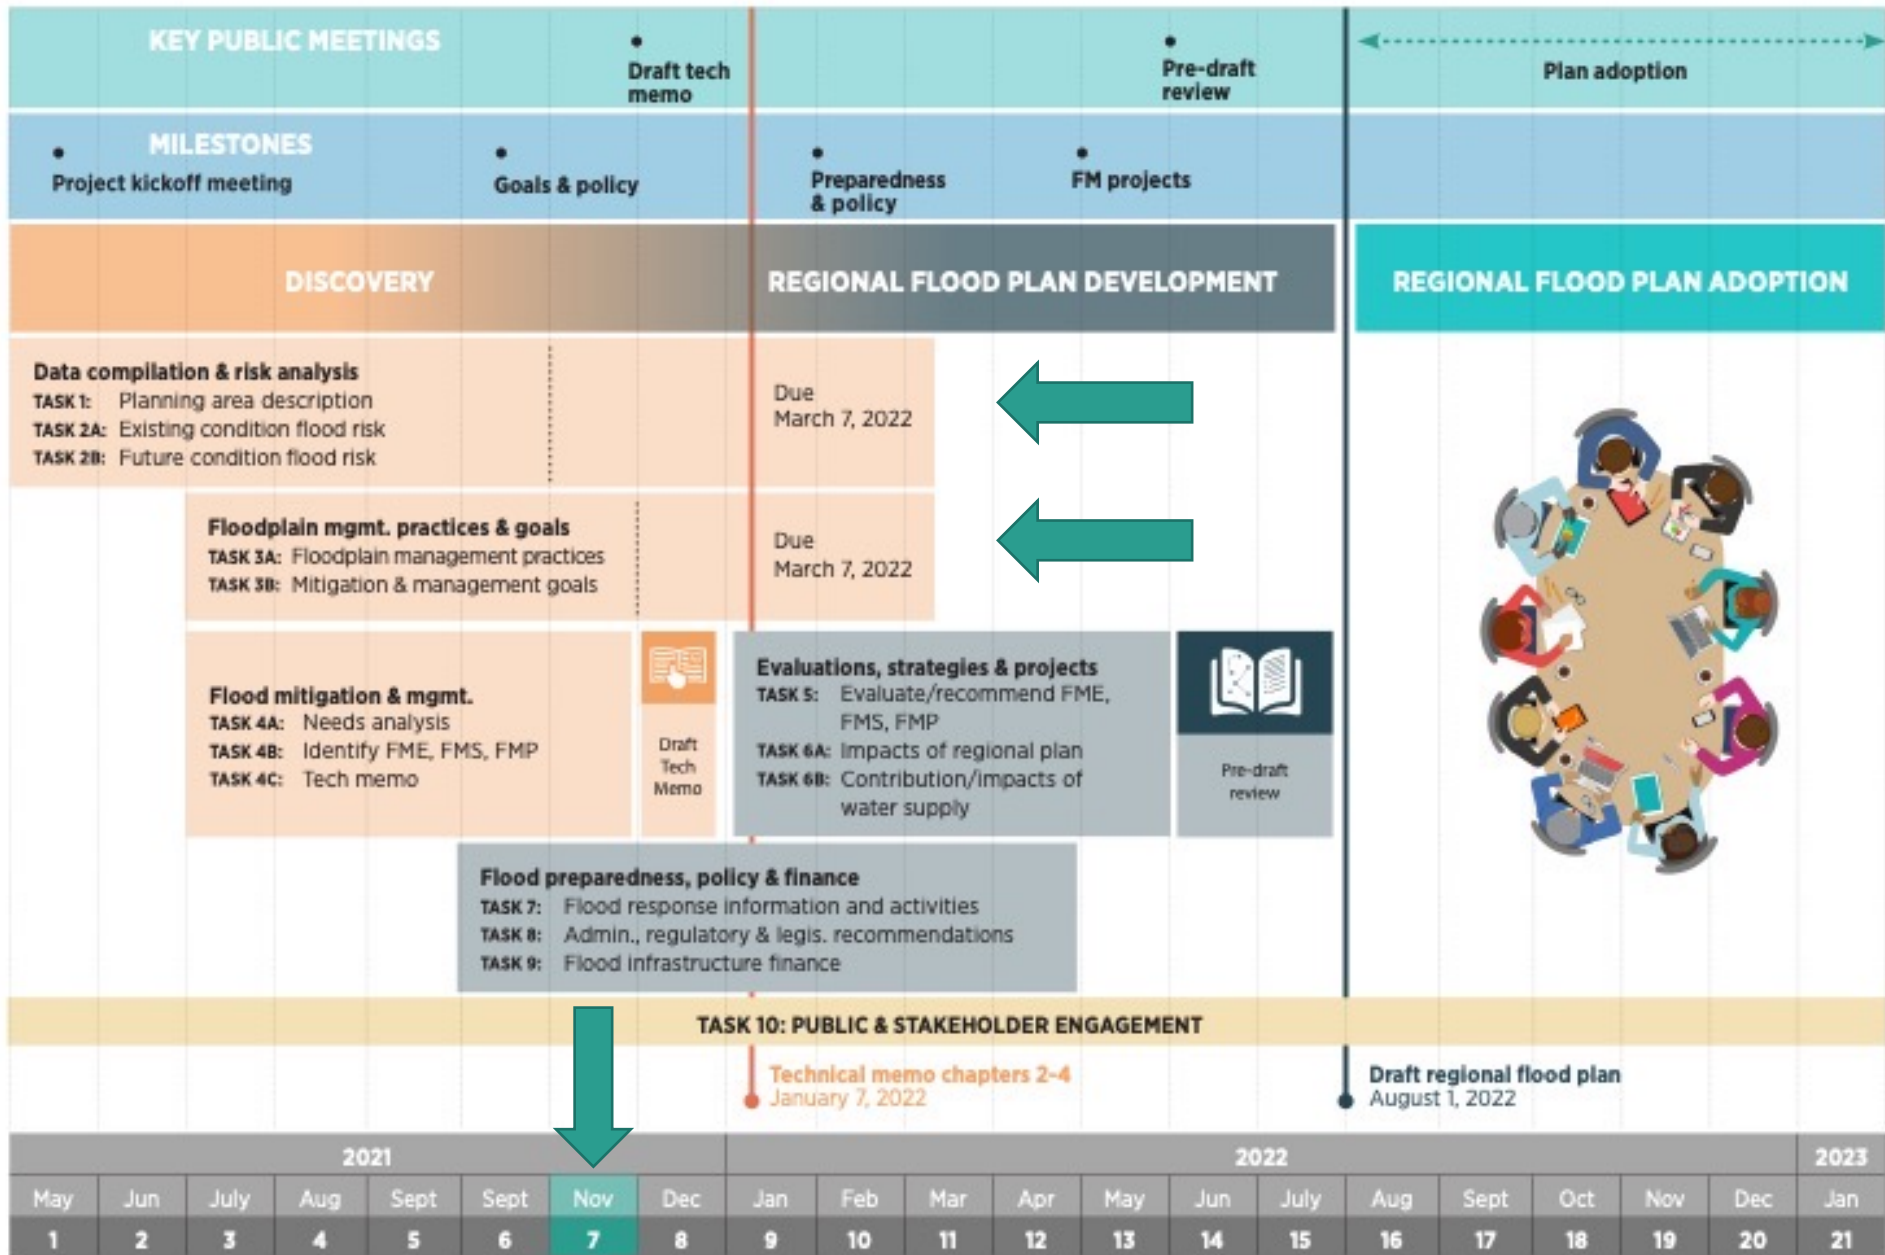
KEY PUBLIC MEETINGS

Draft tech memo

Pre-draft review

Plan adoption

MILESTONES

Project kickoff meeting

Goals & policy

Preparedness & policy

FM projects

DISCOVERY

REGIONAL FLOOD PLAN DEVELOPMENT

REGIONAL FLOOD PLAN ADOPTION

Data compilation & risk analysis
TASK 1: Planning area description
TASK 2A: Existing condition flood risk
TASK 2B: Future condition flood risk

Due
March 7, 2022

Floodplain mgmt. practices & goals
TASK 3A: Floodplain management practices
TASK 3B: Mitigation & management goals

Due
March 7, 2022

Flood mitigation & mgmt.
TASK 4A: Needs analysis
TASK 4B: Identify FME, FMS, FMP
TASK 4C: Tech memo

Draft Tech Memo

Evaluations, strategies & projects
TASK 5: Evaluate/recommend FME, FMS, FMP
TASK 6A: Impacts of regional plan
TASK 6B: Contribution/impacts of water supply

Pre-draft review

Flood preparedness, policy & finance
TASK 7: Flood response information and activities
TASK 8: Admin., regulatory & legis. recommendations
TASK 9: Flood infrastructure finance

TASK 10: PUBLIC & STAKEHOLDER ENGAGEMENT

Technical memo chapters 2-4
January 7, 2022

Draft regional flood plan
August 1, 2022

| 2021 | | | | | | | | 2022 | | | | | | | | | | | | 2023 |
|---|---|---|---|---|---|---|---|---|---|---|---|---|---|---|---|---|---|---|---|---|
| May | Jun | July | Aug | Sept | Sept | Nov | Dec | Jan | Feb | Mar | Apr | May | Jun | July | Aug | Sept | Oct | Nov | Dec | Jan |
| 1 | 2 | 3 | 4 | 5 | 6 | 7 | 8 | 9 | 10 | 11 | 12 | 13 | 14 | 15 | 16 | 17 | 18 | 19 | 20 | 21 |